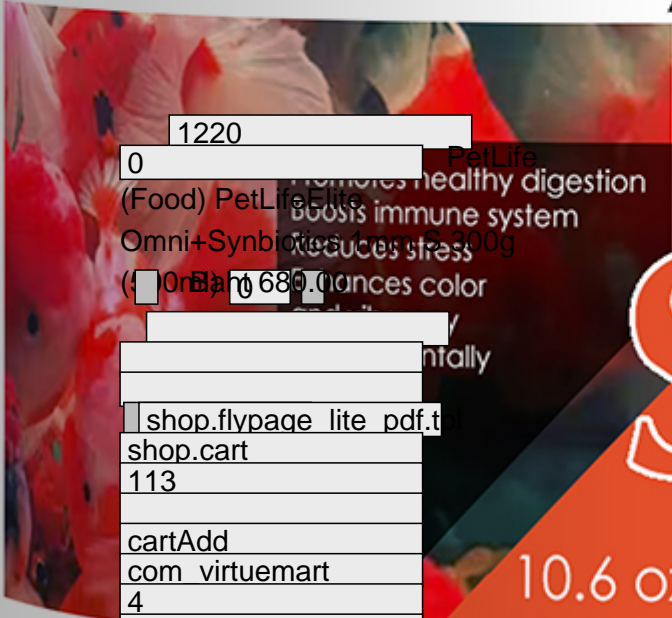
1220
0
PetLife
Promotes healthy digestion
Boosts immune system
Reduces stress
Enhances color
(Food) PetLifeElite Omni+Synbiotics 1mm S 300g
(500ml) Baht 680.00
0
ntally
shop.flypage_lite_pdf.tpl
shop.cart
113
cartAdd
com_virtuemart
4
10.6 oz